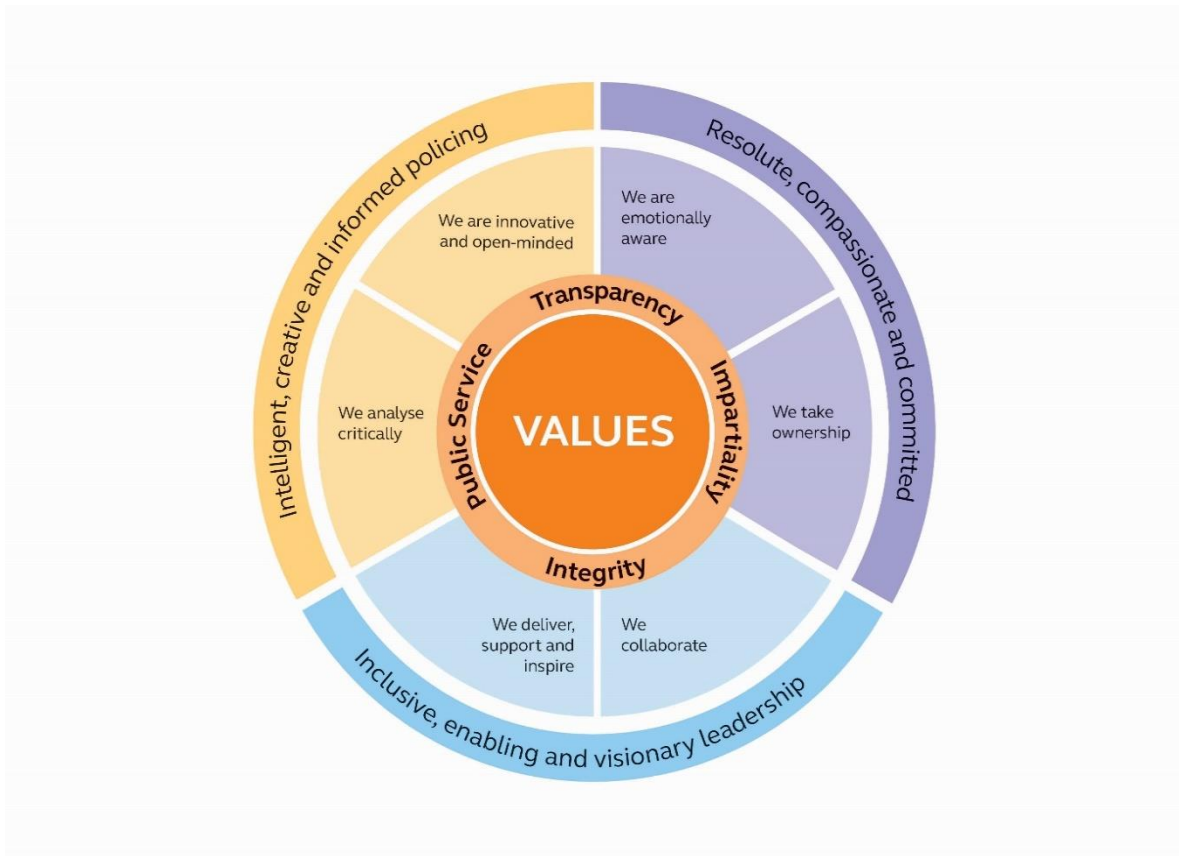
Intelligent, creative and informed policing

Resolute, compassionate and committed

Inclusive, enabling and visionary leadership

We are innovative and open-minded

We are emotionally aware

We analyse critically

We take ownership

We deliver, support and inspire

We collaborate

Transparency

Impartiality

Integrity

Public Service

VALUES